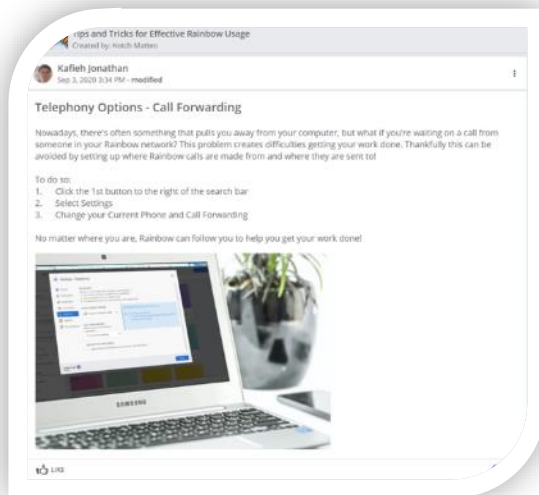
Tips and Tricks for Effective Rainbow Usage
Created by: Hotch Matteo

Kafleh Jonathan
Sep 3, 2020 3:34 PM - modified

Telephony Options - Call Forwarding

Nowadays, there's often something that pulls you away from your computer, but what if you're waiting on a call from someone in your Rainbow network? This problem creates difficulties getting your work done. Thankfully this can be avoided by setting up where Rainbow calls are made from and where they are sent to!

To do so:
1. Click the 1st button to the right of the search bar
2. Select Settings
3. Change your Current Phone and Call Forwarding

No matter where you are, Rainbow can follow you to help you get your work done!

SAMSUNG

Like